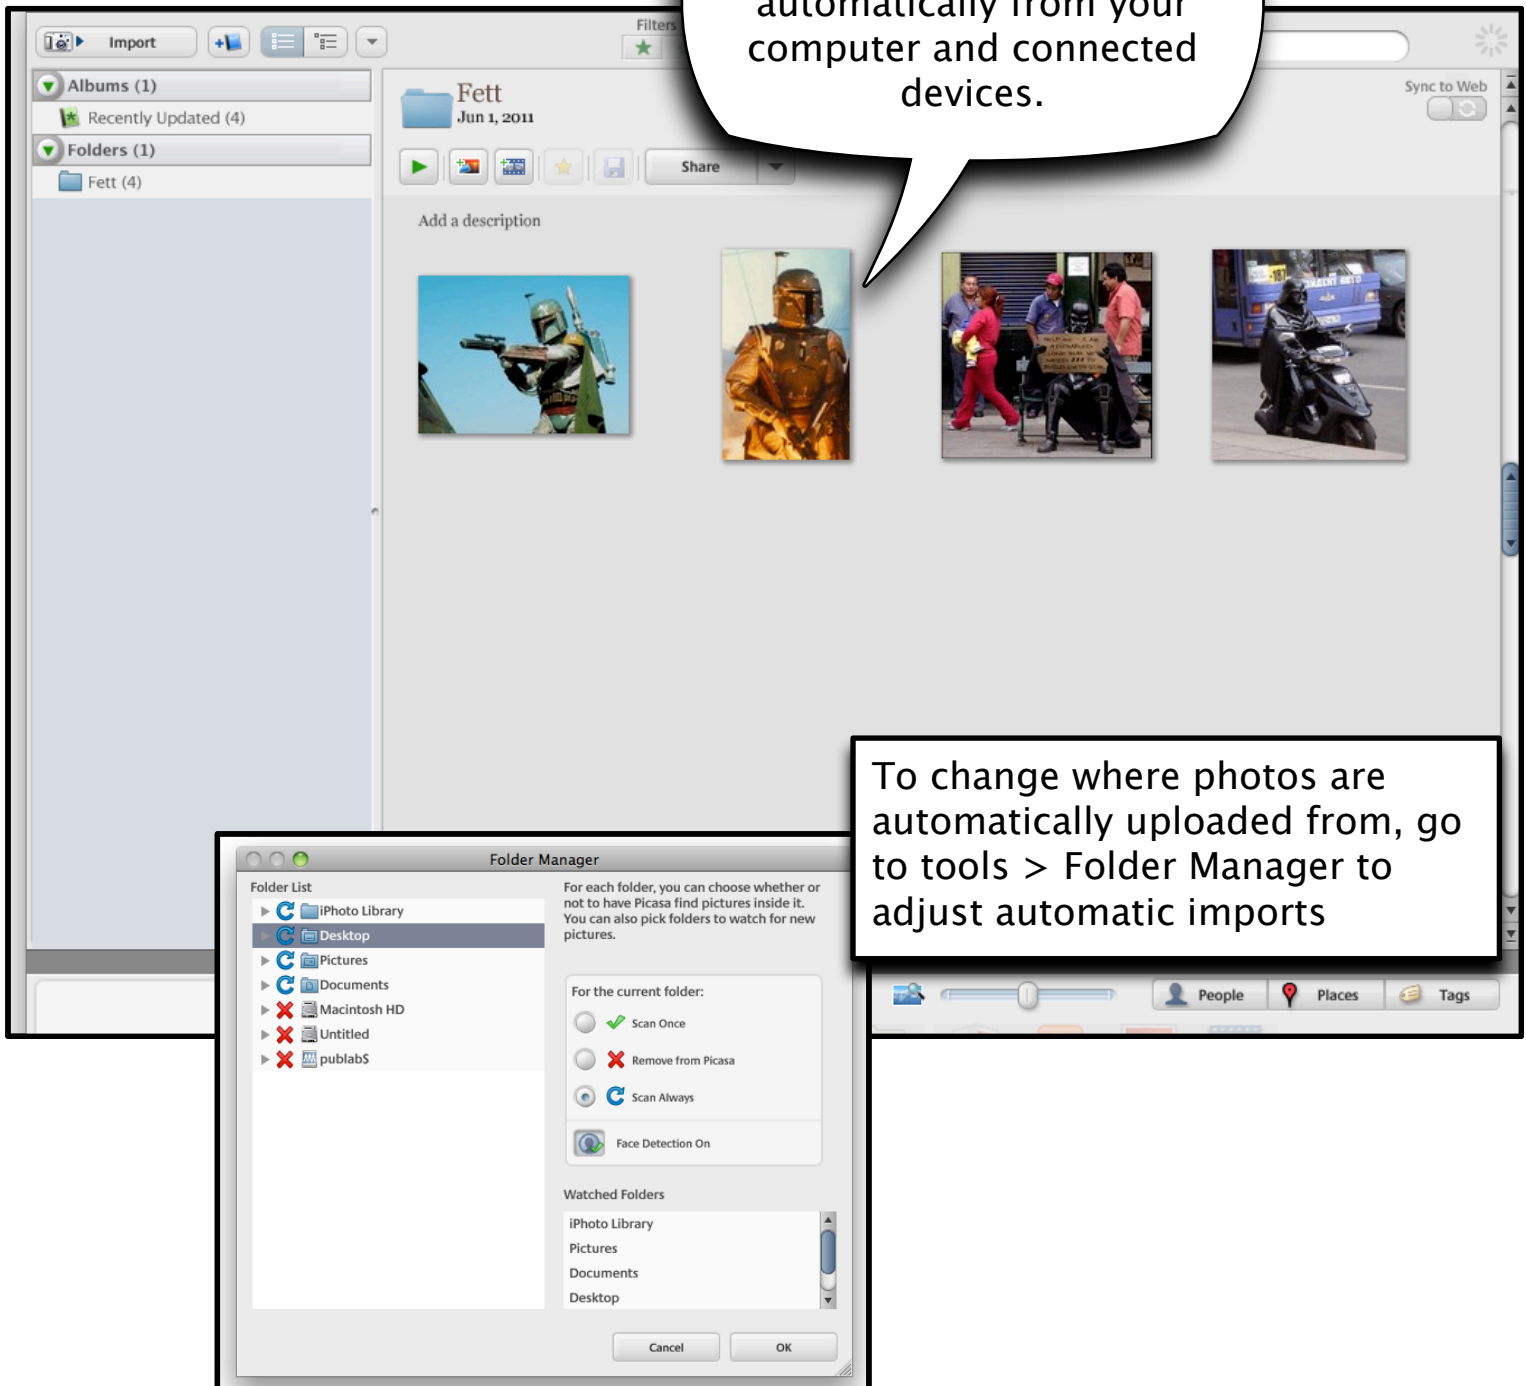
Import

Filters

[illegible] automatically from your computer and connected devices.

Albums (1)

Recently Updated (4)

Folders (1)

Fett (4)

Fett
Jun 1, 2011

Share

Sync to Web

Add a description

To change where photos are automatically uploaded from, go to tools > Folder Manager to adjust automatic imports

Folder Manager

Folder List

iPhoto Library
Desktop
Pictures
Documents
Macintosh HD
Untitled
publab$

For each folder, you can choose whether or not to have Picasa find pictures inside it. You can also pick folders to watch for new pictures.

For the current folder:

Scan Once

Remove from Picasa

Scan Always

Face Detection On

Watched Folders

iPhoto Library
Pictures
Documents
Desktop

Cancel

OK

People

Places

Tags